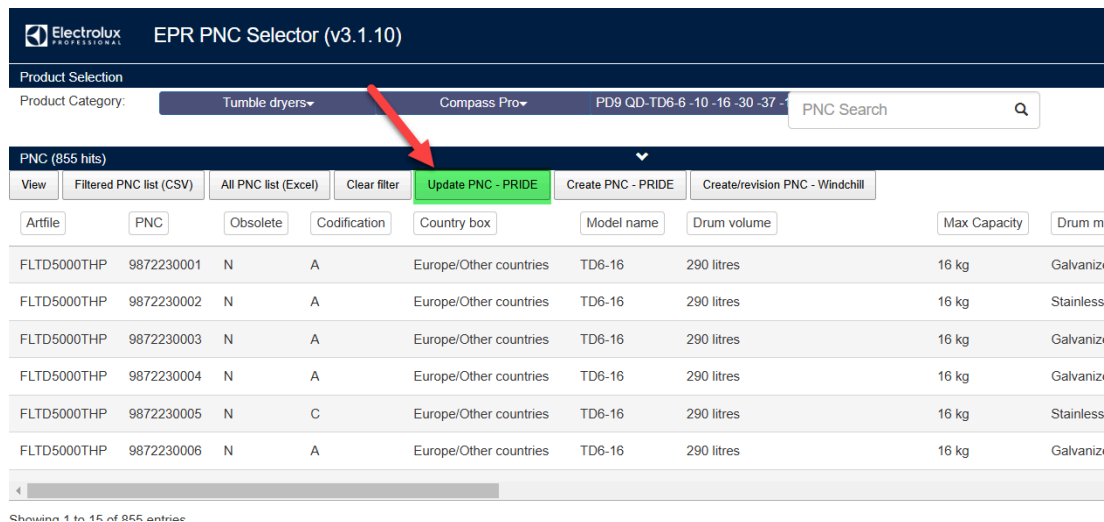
Electrolux PROFESSIONAL EPR PNC Selector (v3.1.10)

Product Selection

Product Category: Tumble dryers▾ Compass Pro▾ PD9 QD-TD6-6 -10 -16 -30 -37 -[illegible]

PNC Search

PNC (855 hits)

View | Filtered PNC list (CSV) | All PNC list (Excel) | Clear filter | Update PNC - PRIDE | Create PNC - PRIDE | Create/revision PNC - Windchill

| Artfile | PNC | Obsolete | Codification | Country box | Model name | Drum volume | Max Capacity | Drum m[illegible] |
|---|---|---|---|---|---|---|---|---|
| FLTD5000THP | 9872230001 | N | A | Europe/Other countries | TD6-16 | 290 litres | 16 kg | Galvanize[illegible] |
| FLTD5000THP | 9872230002 | N | A | Europe/Other countries | TD6-16 | 290 litres | 16 kg | Stainless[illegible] |
| FLTD5000THP | 9872230003 | N | A | Europe/Other countries | TD6-16 | 290 litres | 16 kg | Galvanize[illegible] |
| FLTD5000THP | 9872230004 | N | A | Europe/Other countries | TD6-16 | 290 litres | 16 kg | Galvanize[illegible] |
| FLTD5000THP | 9872230005 | N | C | Europe/Other countries | TD6-16 | 290 litres | 16 kg | Stainless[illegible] |
| FLTD5000THP | 9872230006 | N | A | Europe/Other countries | TD6-16 | 290 litres | 16 kg | Galvanize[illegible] |

Showing 1 to 15 of 855 entries